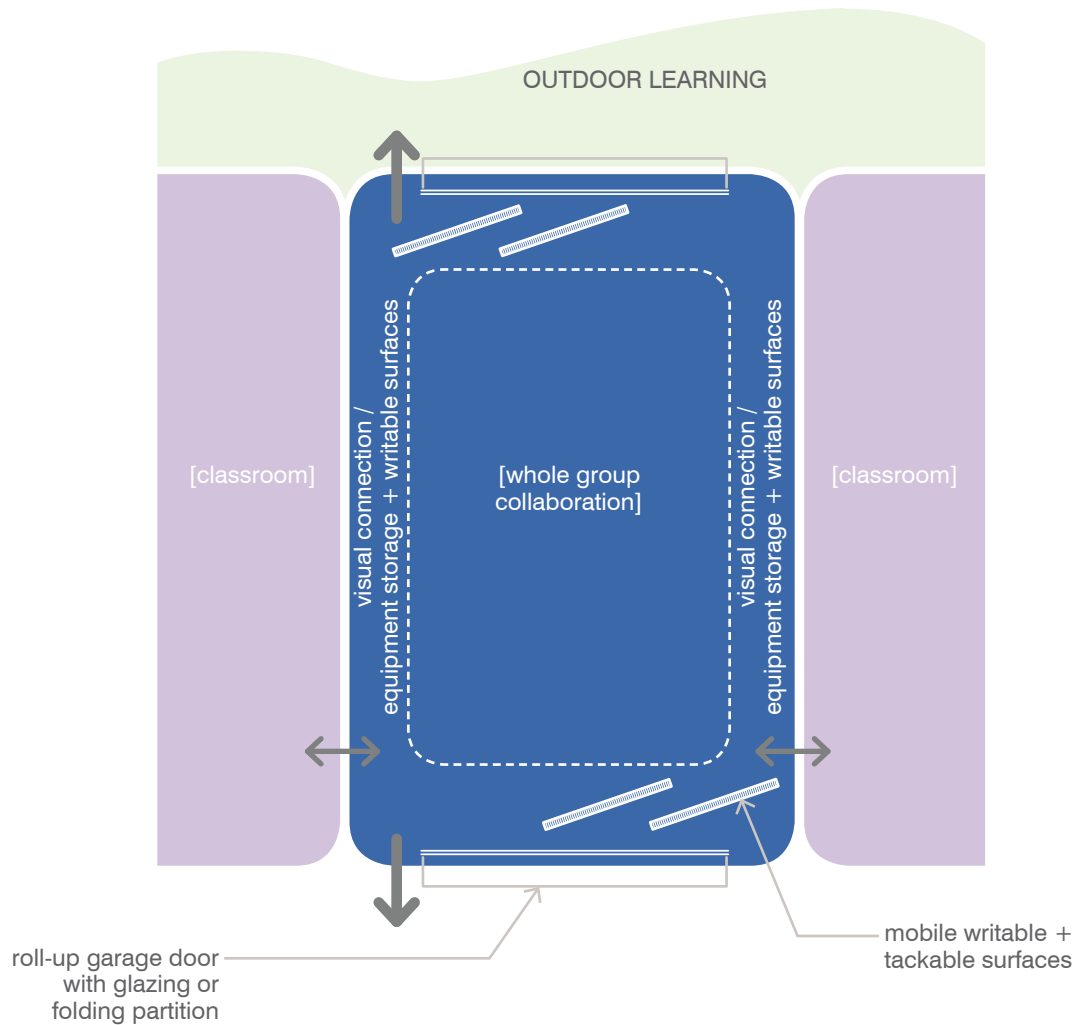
OUTDOOR LEARNING

[classroom]

visual connection / equipment storage + writable surfaces

[whole group collaboration]

visual connection / equipment storage + writable surfaces

[classroom]

roll-up garage door with glazing or folding partition

mobile writable + tackable surfaces